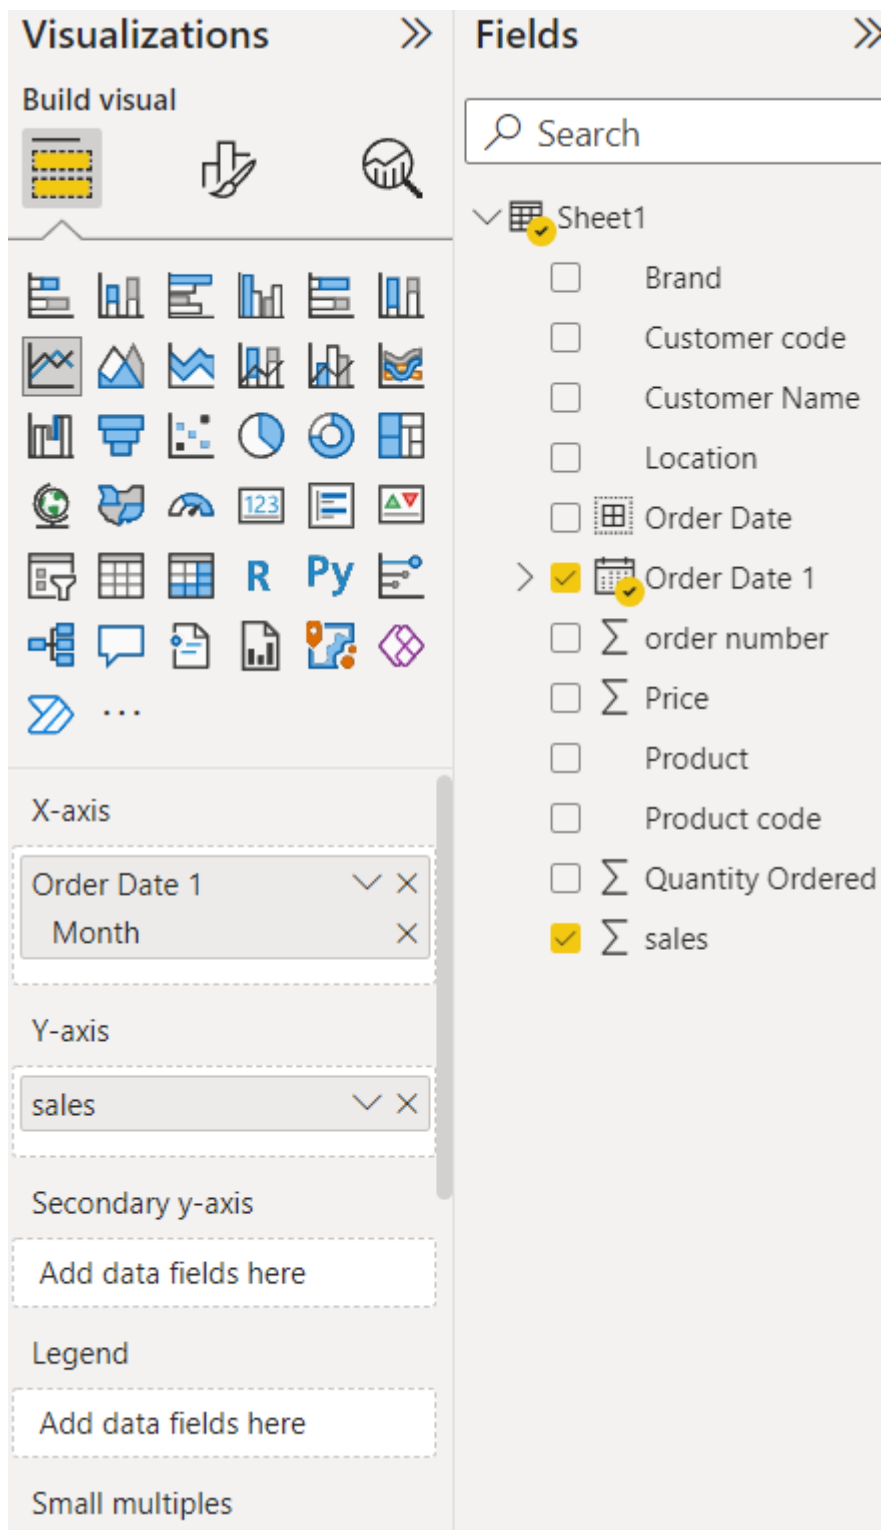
Visualizations

Build visual

123

R Py

...

X-axis

Order Date 1

Month

Y-axis

sales

Secondary y-axis

Add data fields here

Legend

Add data fields here

Small multiples

Fields

Search

Sheet1

Brand

Customer code

Customer Name

Location

Order Date

Order Date 1

order number

Price

Product

Product code

Quantity Ordered

sales